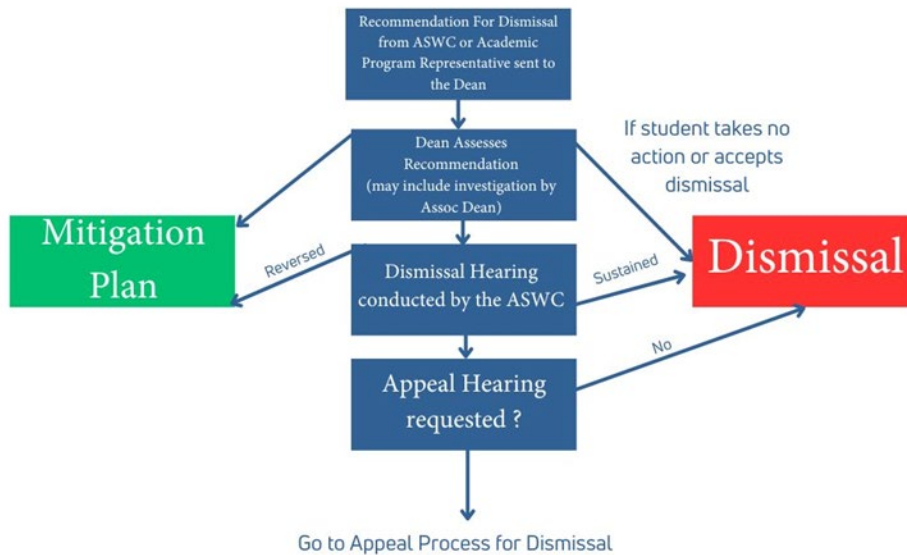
Recommendation For Dismissal from ASWC or Academic Program Representative sent to the Dean

Dean Assesses Recommendation (may include investigation by Assoc Dean)

If student takes no action or accepts dismissal

Mitigation Plan

Reversed

Dismissal Hearing conducted by the ASWC

Sustained

Dismissal

No

Appeal Hearing requested ?

Go to Appeal Process for Dismissal